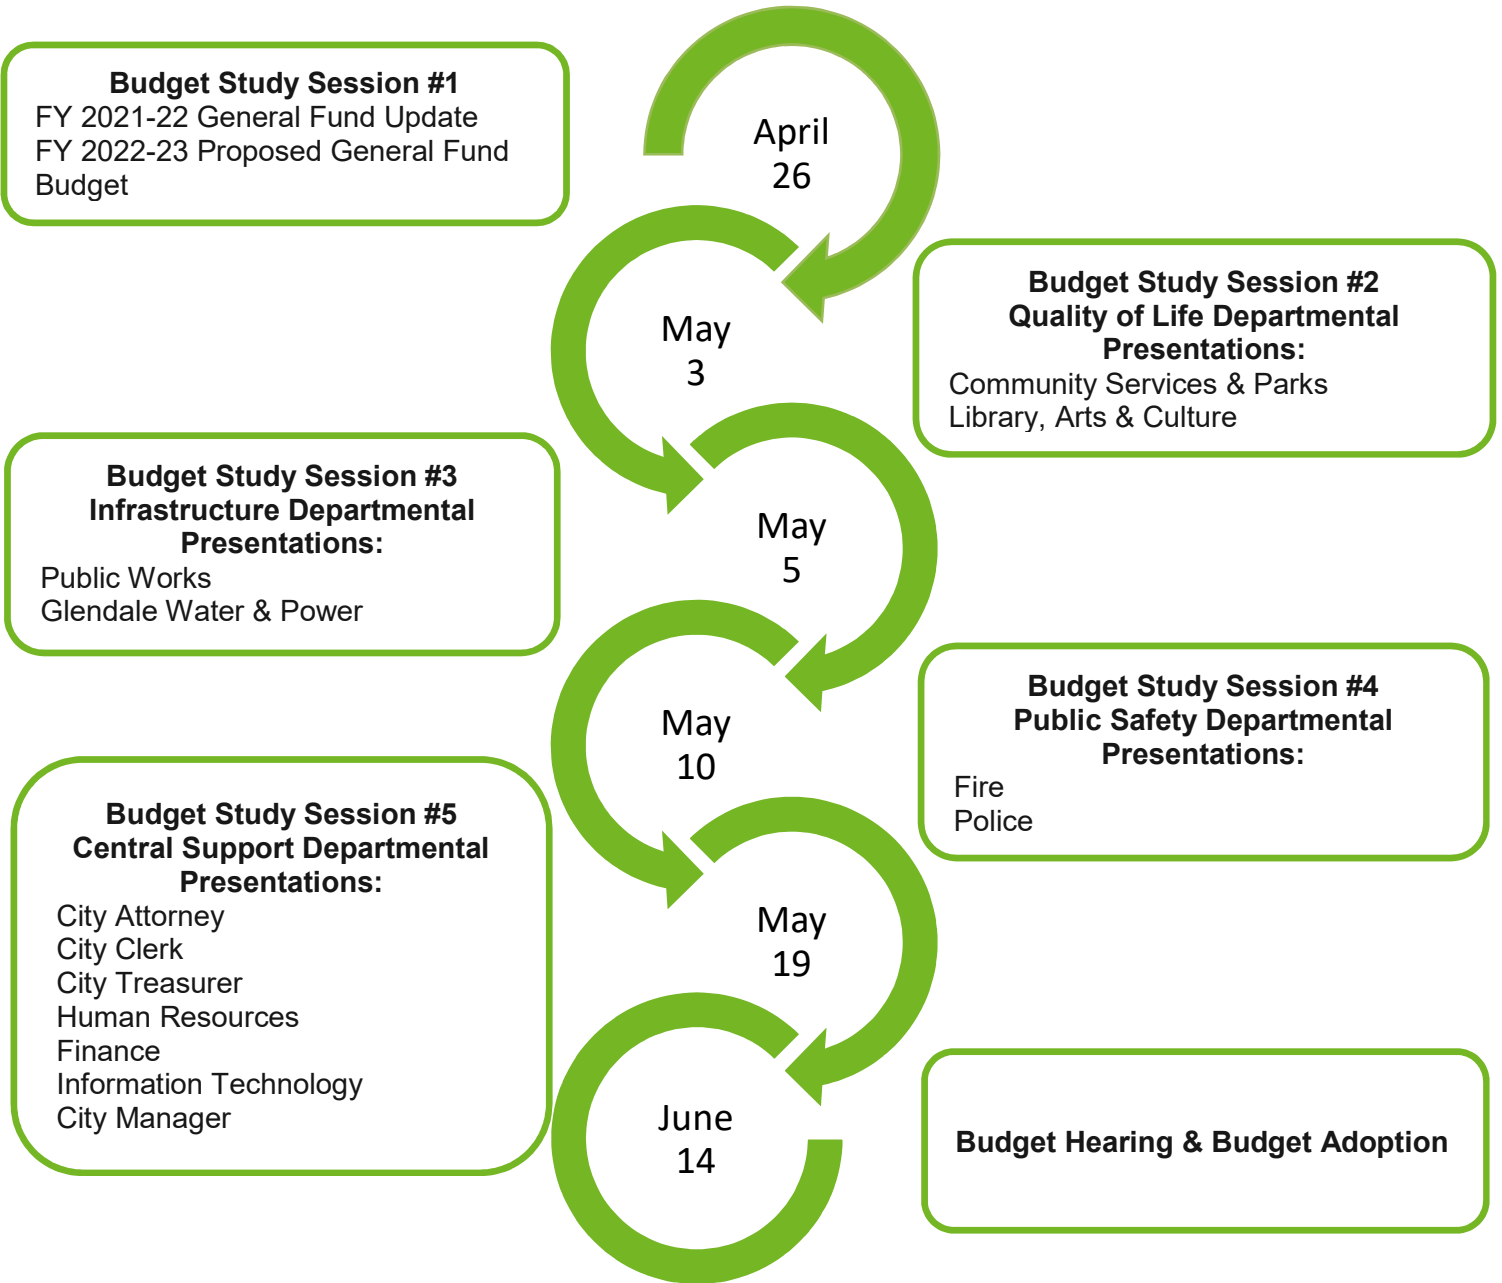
**Budget Study Session #1**
FY 2021-22 General Fund Update
FY 2022-23 Proposed General Fund Budget

April
26

May
3

**Budget Study Session #2**
**Quality of Life Departmental Presentations:**
Community Services & Parks
Library, Arts & Culture

**Budget Study Session #3**
**Infrastructure Departmental Presentations:**
Public Works
Glendale Water & Power

May
5

May
10

**Budget Study Session #4**
**Public Safety Departmental Presentations:**
Fire
Police

**Budget Study Session #5**
**Central Support Departmental Presentations:**
City Attorney
City Clerk
City Treasurer
Human Resources
Finance
Information Technology
City Manager

May
19

June
14

**Budget Hearing & Budget Adoption**